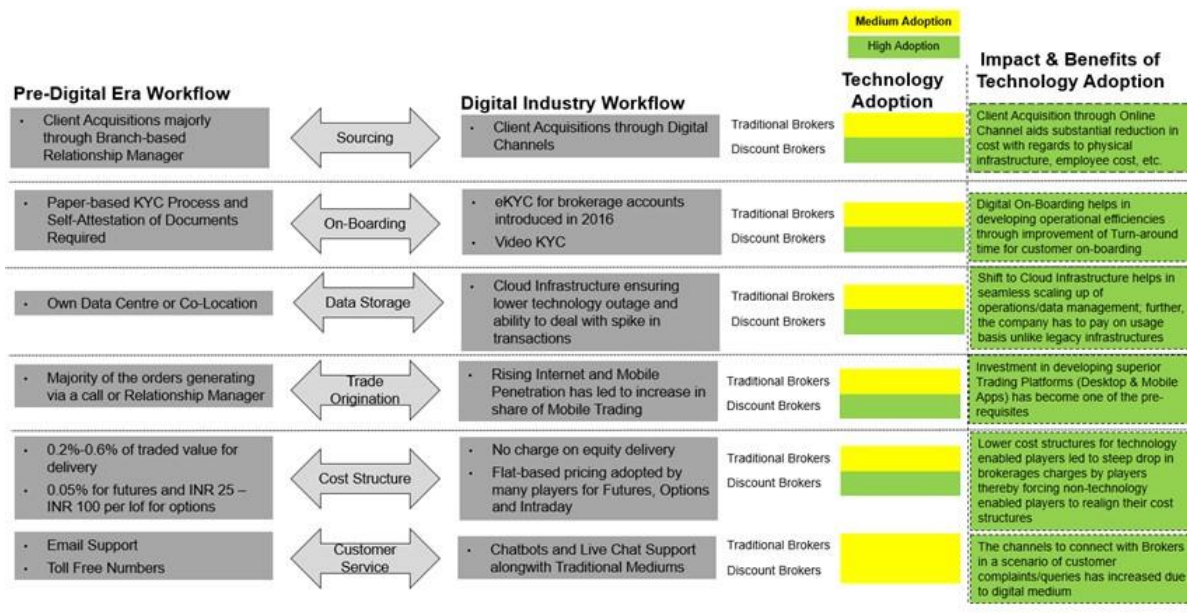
Medium Adoption
High Adoption

Pre-Digital Era Workflow

Digital Industry Workflow

Technology Adoption

Impact & Benefits of Technology Adoption

• Client Acquisitions majorly through Branch-based Relationship Manager

Sourcing

• Client Acquisitions through Digital Channels

Traditional Brokers
Discount Brokers

Client Acquisition through Online Channel aids substantial reduction in cost with regards to physical infrastructure, employee cost, etc.

• Paper-based KYC Process and Self-Attestation of Documents Required

On-Boarding

• eKYC for brokerage accounts introduced in 2016
• Video KYC

Traditional Brokers
Discount Brokers

Digital On-Boarding helps in developing operational efficiencies through improvement of Turn-around time for customer on-boarding

• Own Data Centre or Co-Location

Data Storage

• Cloud Infrastructure ensuring lower technology outage and ability to deal with spike in transactions

Traditional Brokers
Discount Brokers

Shift to Cloud Infrastructure helps in seamless scaling up of operations/data management; further, the company has to pay on usage basis unlike legacy infrastructures

• Majority of the orders generating via a call or Relationship Manager

Trade Origination

• Rising Internet and Mobile Penetration has led to increase in share of Mobile Trading

Traditional Brokers
Discount Brokers

Investment in developing superior Trading Platforms (Desktop & Mobile Apps) has become one of the pre-requisites

• 0.2%-0.6% of traded value for delivery
• 0.05% for futures and INR 25 – INR 100 per lot for options

Cost Structure

• No charge on equity delivery
• Flat-based pricing adopted by many players for Futures, Options and Intraday

Traditional Brokers
Discount Brokers

Lower cost structures for technology enabled players led to steep drop in brokerages charges by players thereby forcing non-technology enabled players to realign their cost structures

• Email Support
• Toll Free Numbers

Customer Service

• Chatbots and Live Chat Support alongwith Traditional Mediums

Traditional Brokers
Discount Brokers

The channels to connect with Brokers in a scenario of customer complaints/queries has increased due to digital medium